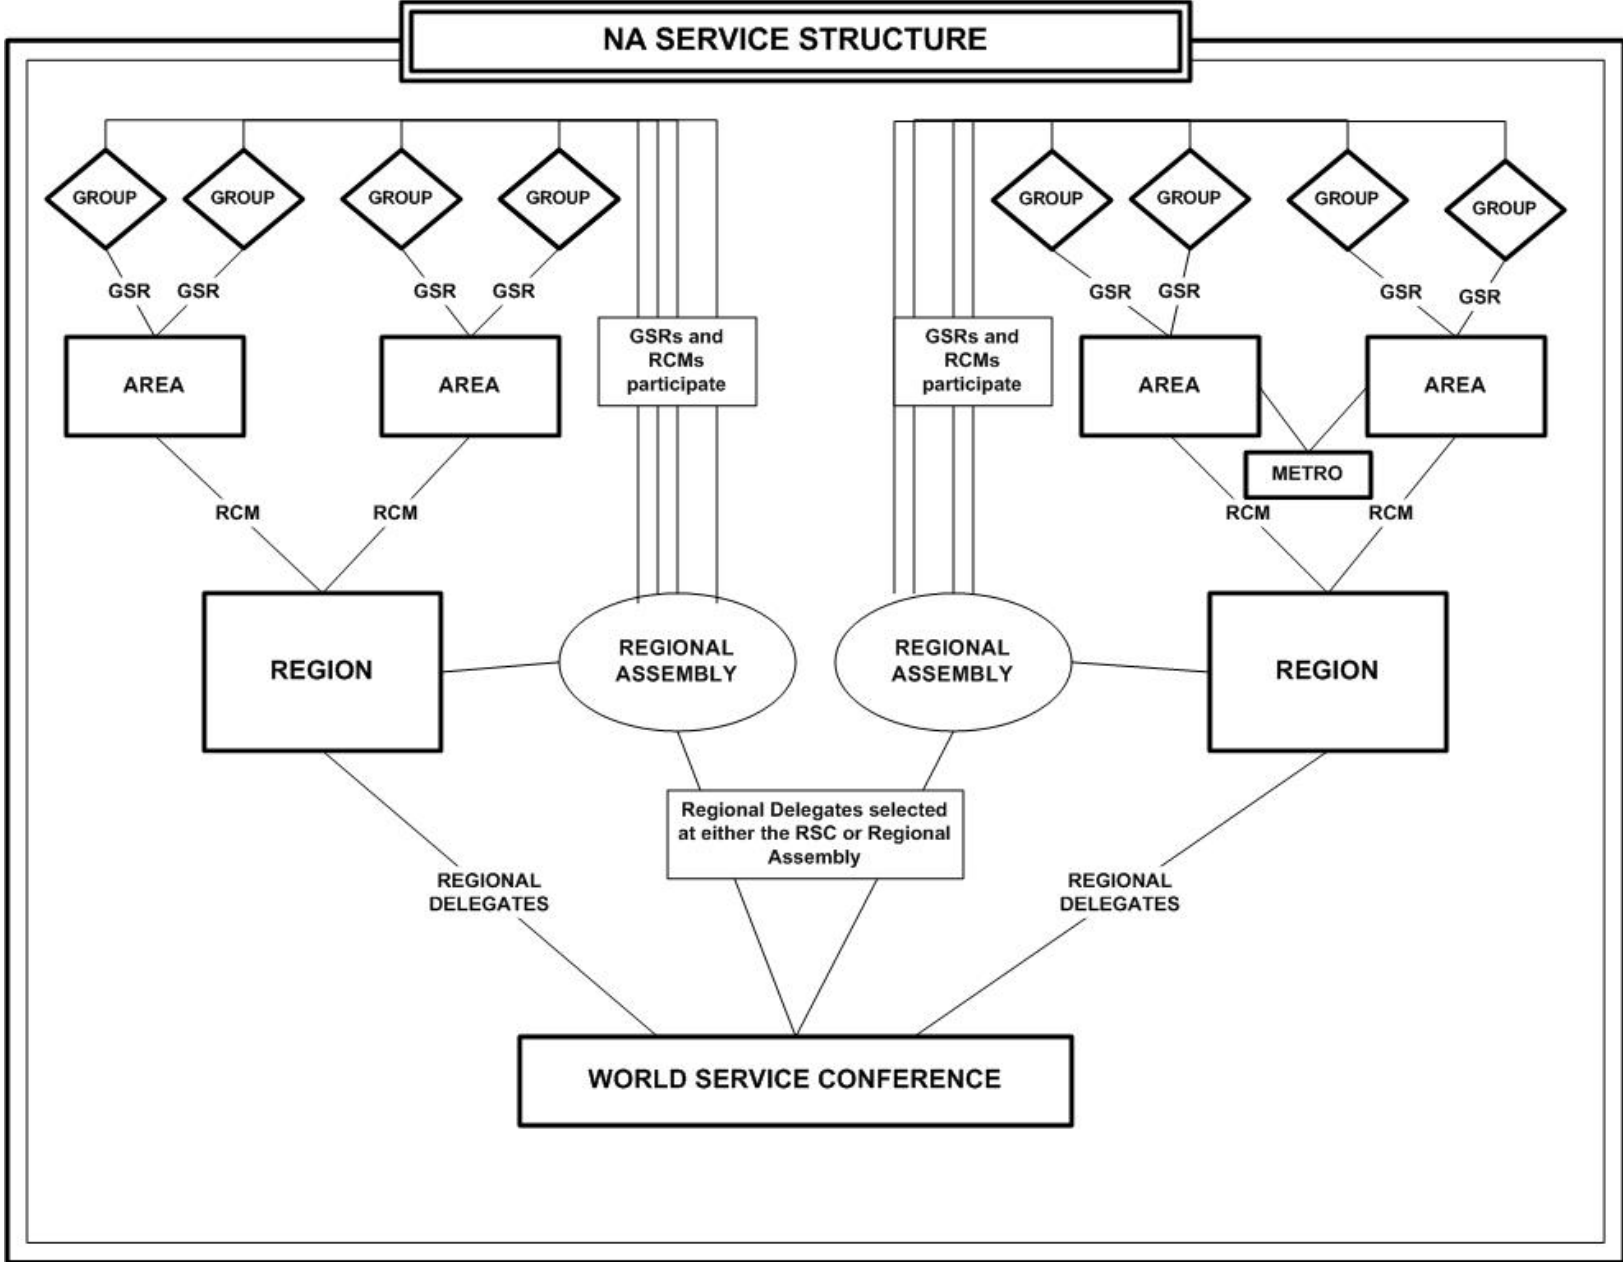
NA SERVICE STRUCTURE

GROUP GROUP GROUP GROUP

GSR GSR GSR GSR

AREA AREA

GSRs and RCMs participate

RCM RCM

REGION

REGIONAL ASSEMBLY

GSRs and RCMs participate

GROUP GROUP GROUP GROUP

GSR GSR GSR GSR

AREA AREA

METRO

RCM RCM

REGIONAL ASSEMBLY

REGION

Regional Delegates selected at either the RSC or Regional Assembly

REGIONAL DELEGATES

REGIONAL DELEGATES

WORLD SERVICE CONFERENCE